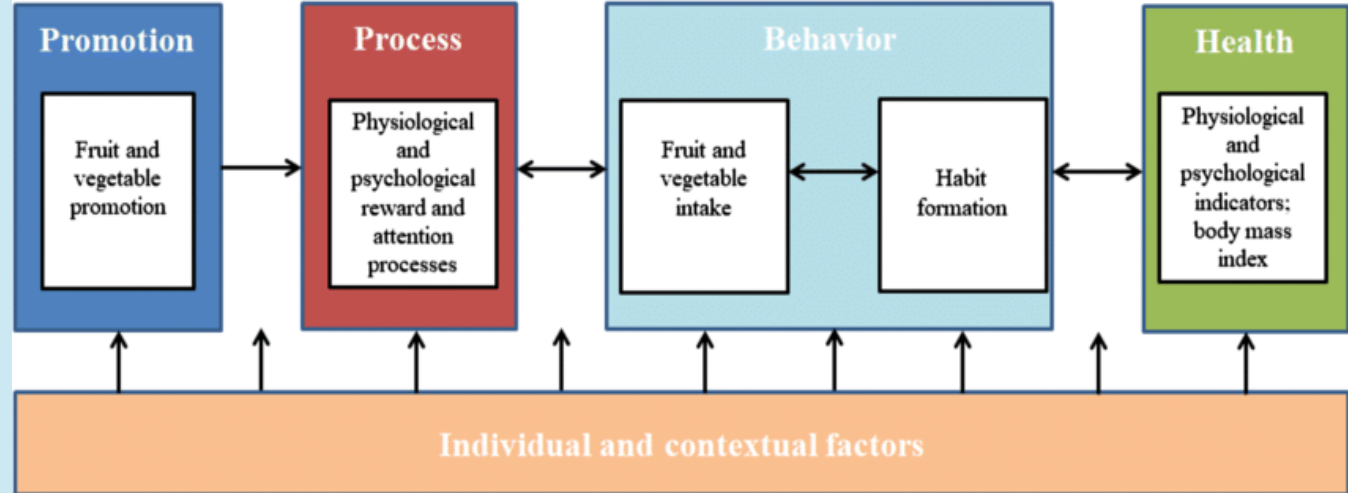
Promotion

Fruit and vegetable promotion

Process

Physiological and psychological reward and attention processes

Behavior

Fruit and vegetable intake

Habit formation

Health

Physiological and psychological indicators; body mass index

Individual and contextual factors